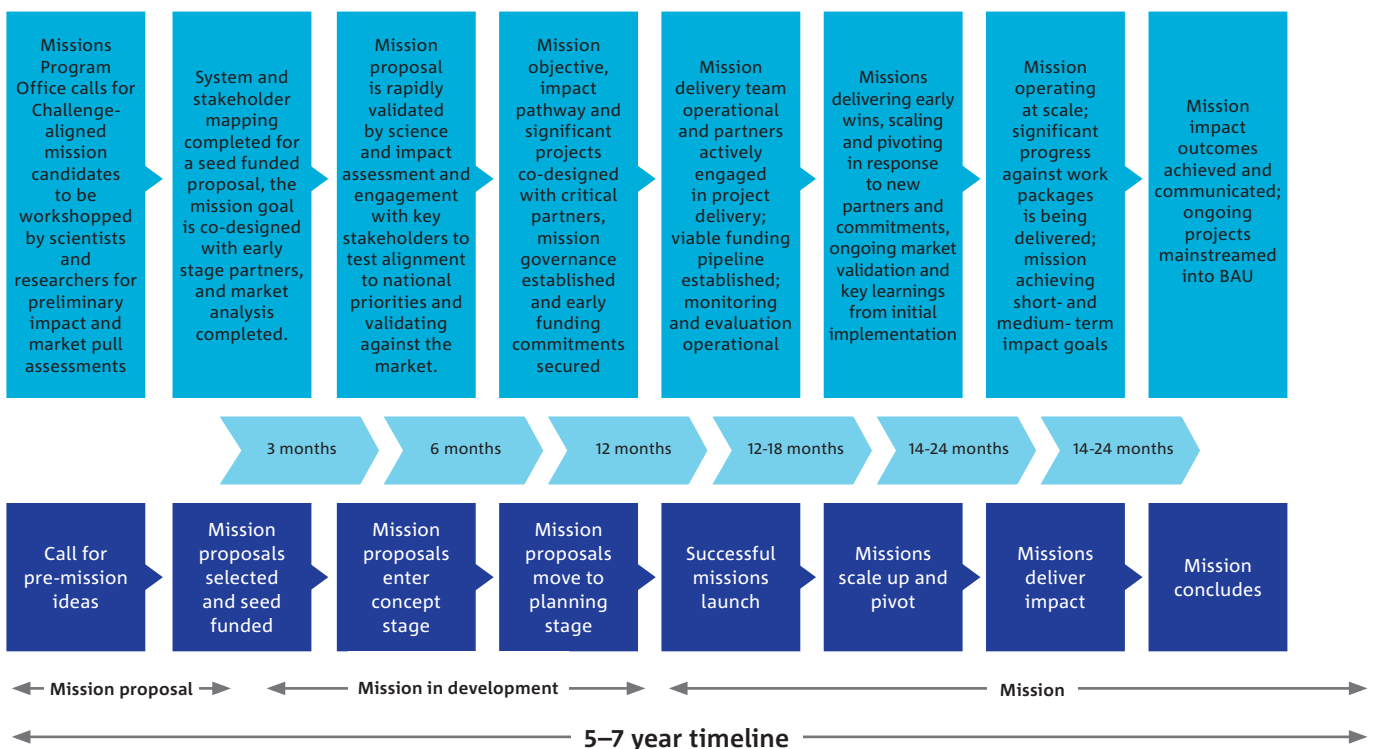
Missions Program Office calls for Challenge-aligned mission candidates to be workshopped by scientists and researchers for preliminary impact and market pull assessments

System and stakeholder mapping completed for a seed funded proposal, the mission goal is co-designed with early stage partners, and market analysis completed.

Mission proposal is rapidly validated by science and impact assessment and engagement with key stakeholders to test alignment to national priorities and validating against the market.

Mission objective, impact pathway and significant projects co-designed with critical partners, mission governance established and early funding commitments secured

Mission delivery team operational and partners actively engaged in project delivery; viable funding pipeline established; monitoring and evaluation operational

Missions delivering early wins, scaling and pivoting in response to new partners and commitments, ongoing market validation and key learnings from initial implementation

Mission operating at scale; significant progress against work packages is being delivered; mission achieving short- and medium- term impact goals

Mission impact outcomes achieved and communicated; ongoing projects mainstreamed into BAU

3 months

6 months

12 months

12-18 months

14-24 months

14-24 months

Call for pre-mission ideas

Mission proposals selected and seed funded

Mission proposals enter concept stage

Mission proposals move to planning stage

Successful missions launch

Missions scale up and pivot

Missions deliver impact

Mission concludes

Mission proposal

Mission in development

Mission

5–7 year timeline